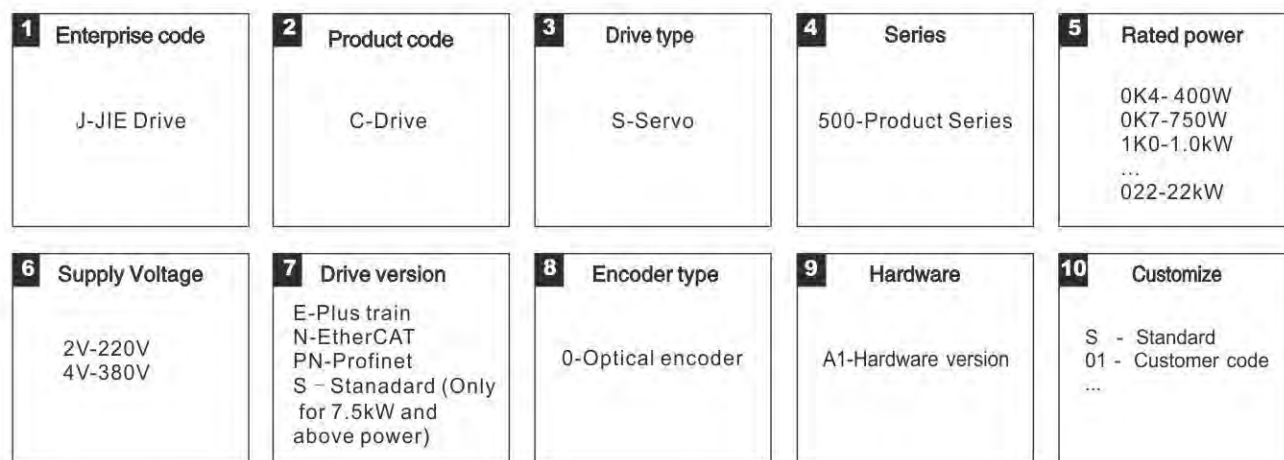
1 Enterprise code

J-JIE Drive

2 Product code

C-Drive

3 Drive type

S-Servo

4 Series

500-Product Series

5 Rated power

0K4- 400W
0K7-750W
1K0-1.0kW
...
022-22kW

6 Supply Voltage

2V-220V
4V-380V

7 Drive version

E-Plus train
N-EtherCAT
PN-Profinet
S – Stanadard (Only for 7.5kW and above power)

8 Encoder type

0-Optical encoder

9 Hardware

A1-Hardware version

10 Customize

S - Standard
01 - Customer code
...